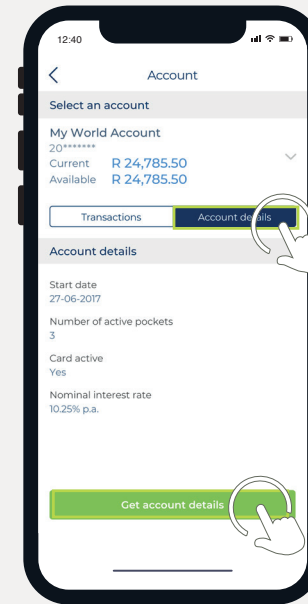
12:40

Account

Select an account

My World Account
20*******
Current R 24,785.50
Available R 24,785.50

Transactions
Account details

Account details

Start date
27-06-2017

Number of active pockets
3

Card active
Yes

Nominal interest rate
10.25% p.a.

Get account details